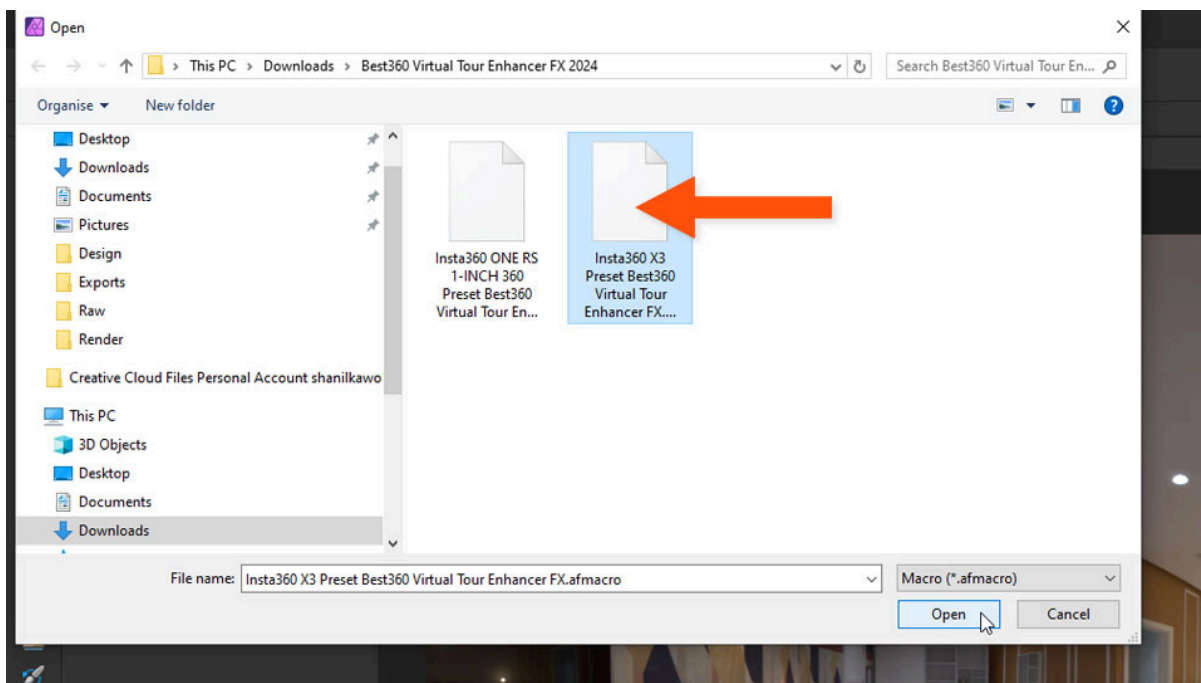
Open

This PC > Downloads > Best360 Virtual Tour Enhancer FX 2024

Search Best360 Virtual Tour En...

Organise ▾ New folder

Desktop
Downloads
Documents
Pictures
Design
Exports
Raw
Render
Creative Cloud Files Personal Account shanilkawo
This PC
3D Objects
Desktop
Documents
Downloads

Insta360 ONE RS 1-INCH 360 Preset Best360 Virtual Tour En...

Insta360 X3 Preset Best360 Virtual Tour Enhancer FX....

File name: Insta360 X3 Preset Best360 Virtual Tour Enhancer FX.afmacro

Macro (*.afmacro)

Open

Cancel